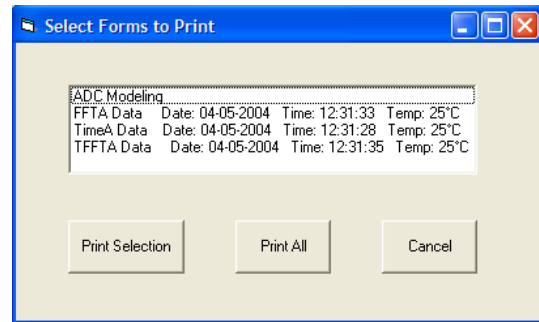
Select Forms to Print

ADC Modeling
FFTA Data Date: 04-05-2004 Time: 12:31:33 Temp: 25°C
TimeA Data Date: 04-05-2004 Time: 12:31:28 Temp: 25°C
TFFTA Data Date: 04-05-2004 Time: 12:31:35 Temp: 25°C

Print Selection

Print All

Cancel